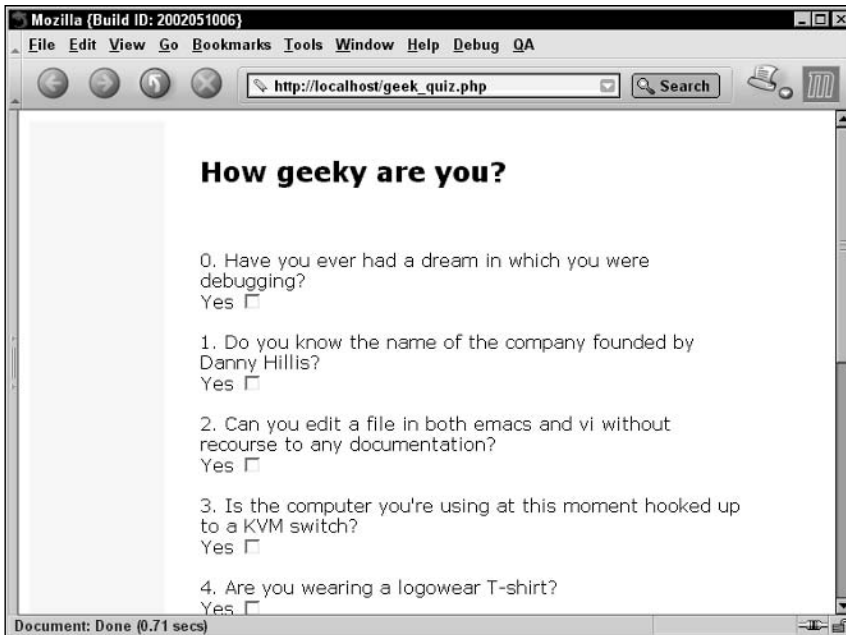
Mozilla {Build ID: 2002051006}

File Edit View Go Bookmarks Tools Window Help Debug QA

http://localhost/geek_quiz.php

Search

How geeky are you?

0. Have you ever had a dream in which you were debugging?
Yes

1. Do you know the name of the company founded by Danny Hillis?
Yes

2. Can you edit a file in both emacs and vi without recourse to any documentation?
Yes

3. Is the computer you're using at this moment hooked up to a KVM switch?
Yes

4. Are you wearing a logowear T-shirt?
Yes

Document: Done (0.71 secs)